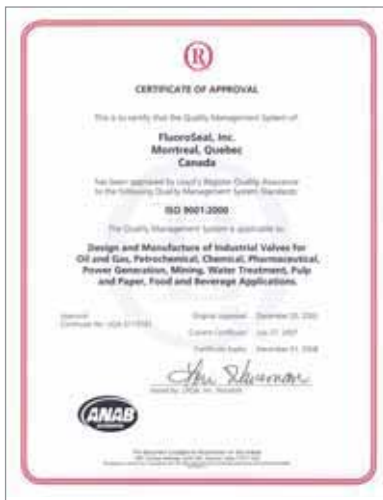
CERTIFICATE OF APPROVAL

This is to certify that the Quality Management System of:

FluoroSeal, Inc.
Montreal, Quebec
Canada

has been approved by Lloyd's Register Quality Assurance to the following Quality Management System Standards:

ISO 9001:2000

The Quality Management System is applicable to:

Design and Manufacture of Industrial Valves for Oil and Gas, Petrochemical, Chemical, Pharmaceutical, Power Generation, Mining, Water Treatment, Pulp and Paper, Food and Beverage Applications.

Approval
Certificate No: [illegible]

Original Approval: December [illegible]
Current Certificate: July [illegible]
Certificate Expiry: December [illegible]

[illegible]

ANAB

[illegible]